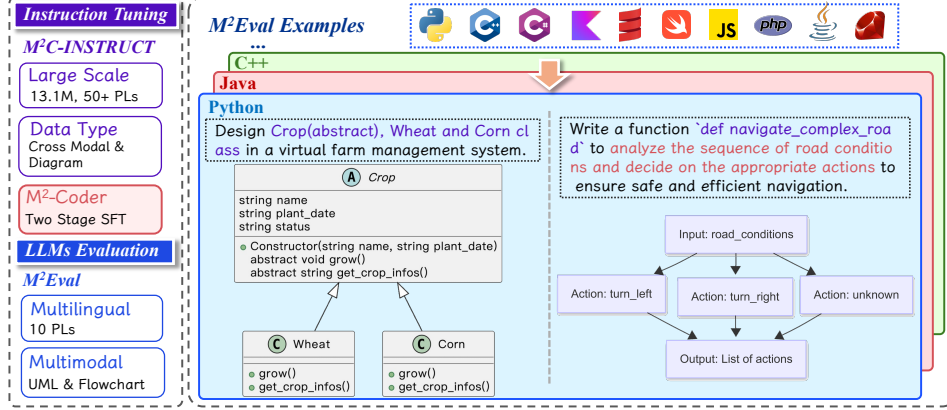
Instruction Tuning

$M^2$C-INSTRUCT

Large Scale
13.1M, 50+ PLs

Data Type
Cross Modal & Diagram

$M^2$-Coder
Two Stage SFT

LLMs Evaluation

$M^2$Eval

Multilingual
10 PLs

Multimodal
UML & Flowchart

$M^2$Eval Examples

...

C++

Java

Python

Design Crop(abstract), Wheat and Corn class in a virtual farm management system.

A Crop
string name
string plant_date
string status
Constructor(string name, string plant_date)
abstract void grow()
abstract string get_crop_infos()

C Wheat
grow()
get_crop_infos()

C Corn
grow()
get_crop_infos()

Write a function `def navigate_complex_road` to analyze the sequence of road conditions and decide on the appropriate actions to ensure safe and efficient navigation.

Input: road_conditions

Action: turn_left

Action: turn_right

Action: unknown

Output: List of actions